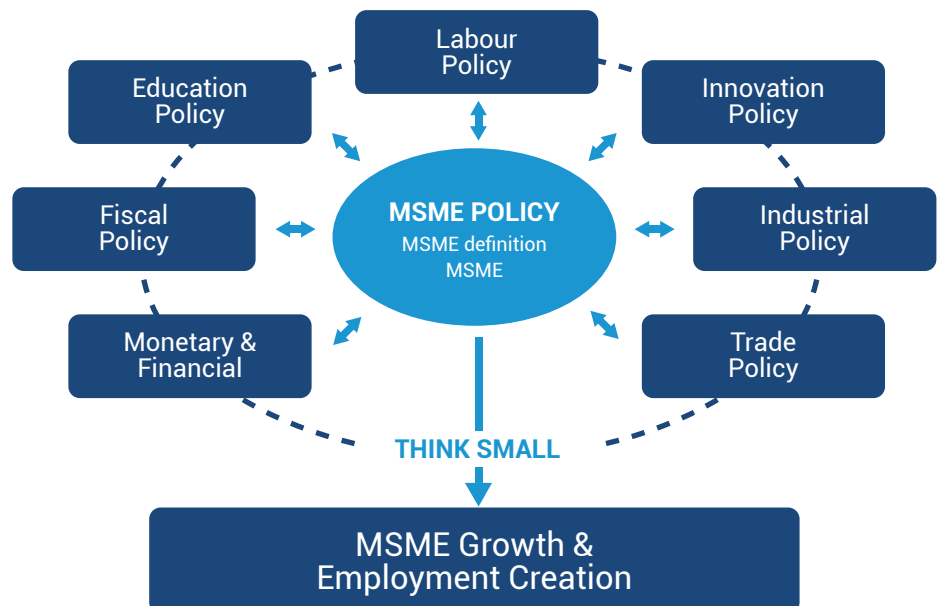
Labour Policy

Education Policy

Innovation Policy

Fiscal Policy

MSME POLICY
MSME definition
MSME

Industrial Policy

Monetary & Financial

Trade Policy

THINK SMALL

MSME Growth & Employment Creation